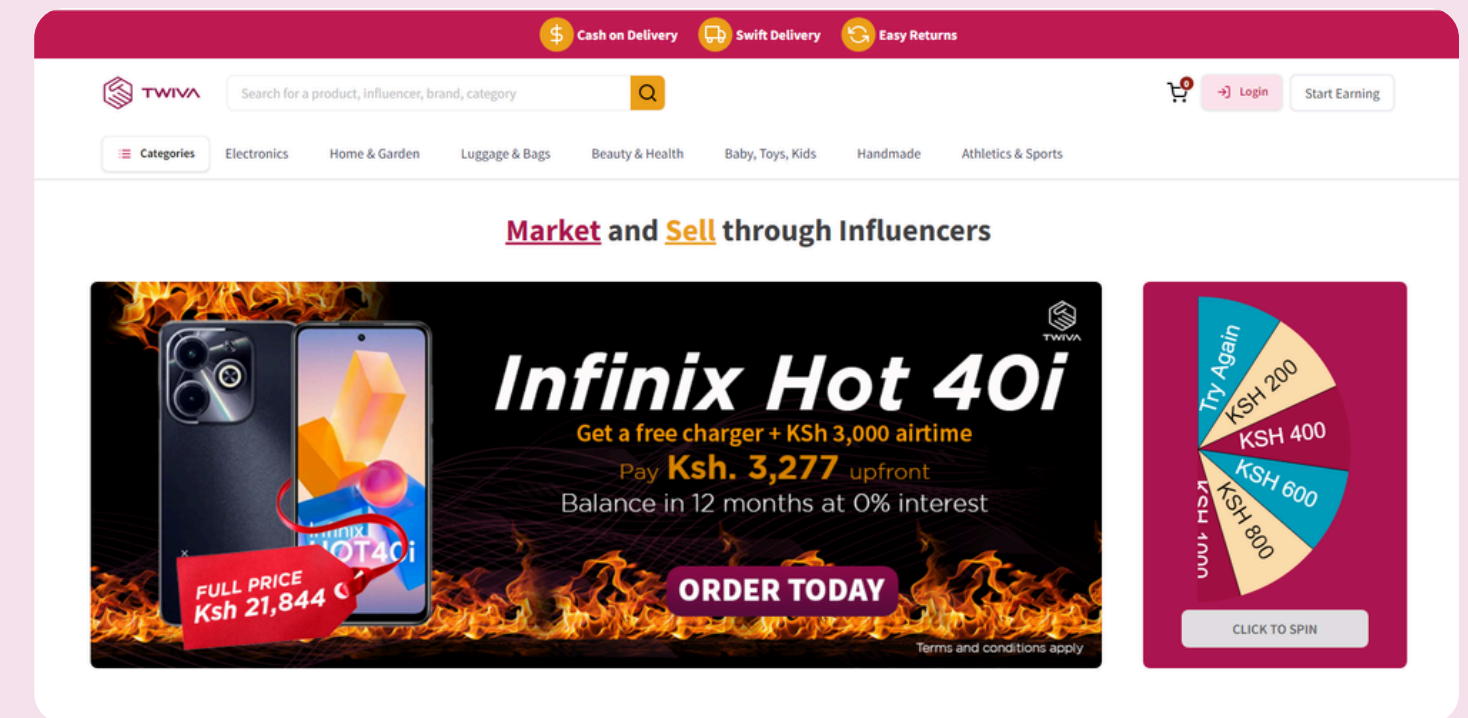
Cash on Delivery Swift Delivery Easy Returns

TWIVA

Search for a product, influencer, brand, category

0

Login

Start Earning

Categories Electronics Home & Garden Luggage & Bags Beauty & Health Baby, Toys, Kids Handmade Athletics & Sports

Market and Sell through Influencers

TWIVA

Infinix Hot 40i

Get a free charger + KSh 3,000 airtime

Pay Ksh. 3,277 upfront

Balance in 12 months at 0% interest

Infinix HOT40i

FULL PRICE Ksh 21,844

ORDER TODAY

Terms and conditions apply

Try Again

KSH 200

KSH 400

KSH 600

KSH 800

KSH 1000

CLICK TO SPIN